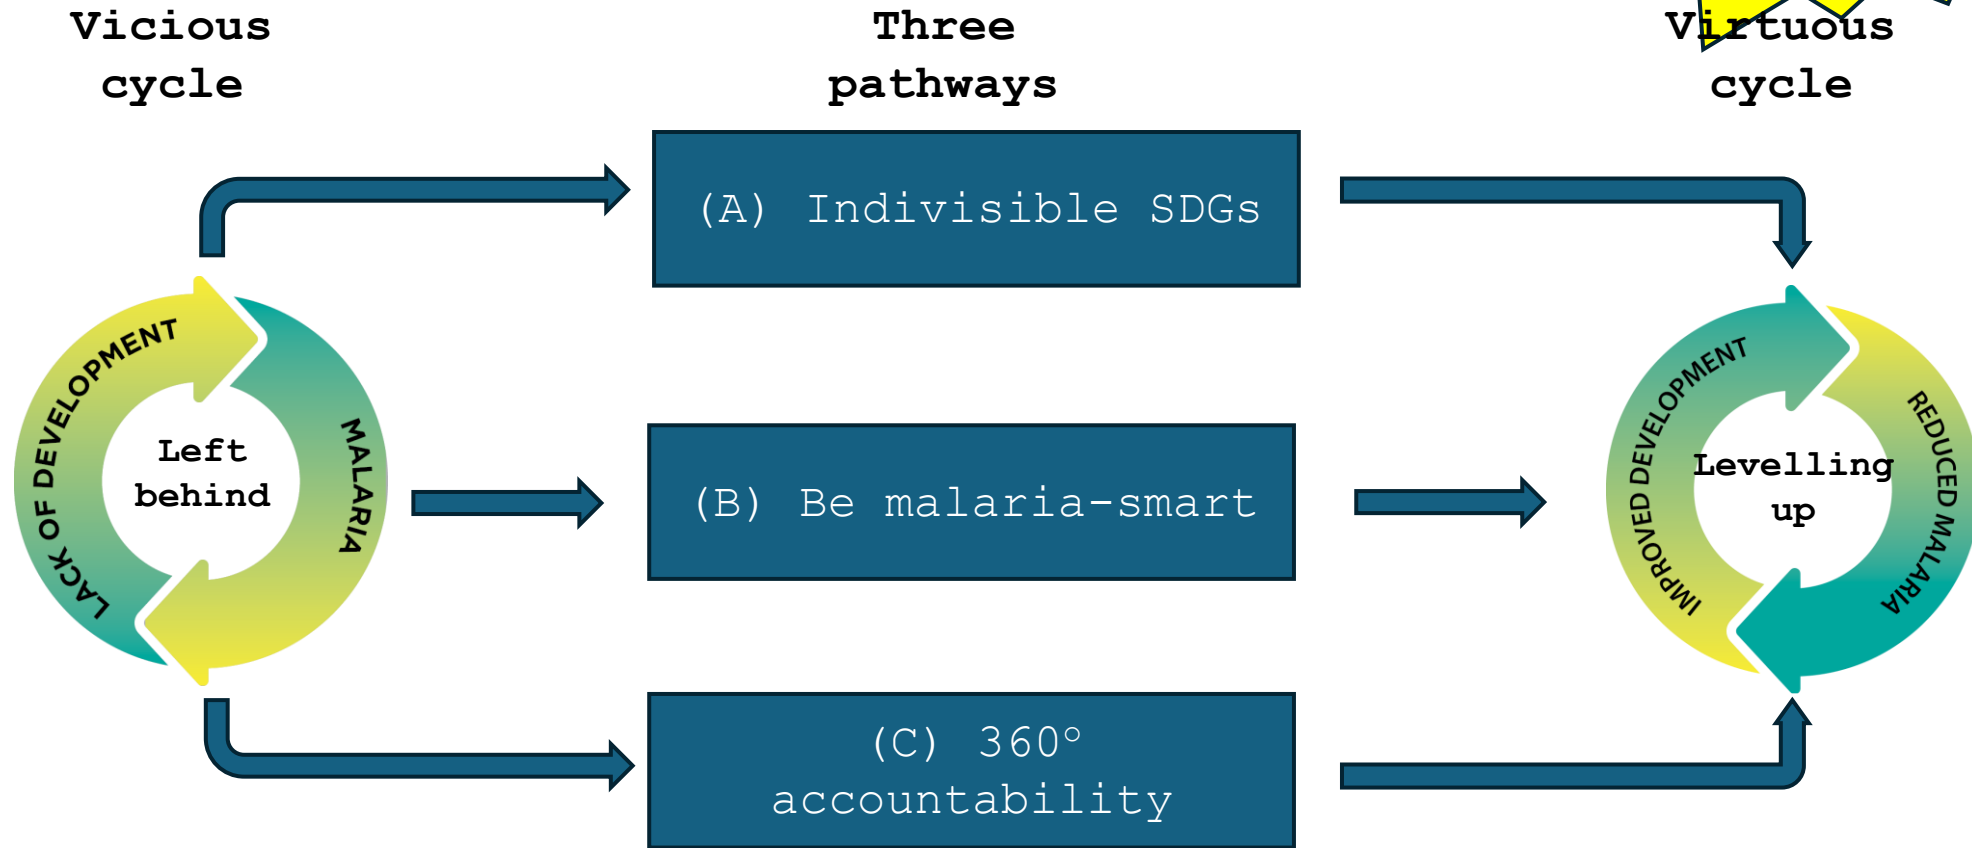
Vicious cycle

Three pathways

Virtuous cycle

LACK OF DEVELOPMENT

MALARIA

Left behind

(A) Indivisible SDGs

(B) Be malaria-smart

(C) 360° accountability

IMPROVED DEVELOPMENT

REDUCED MALARIA

Levelling up